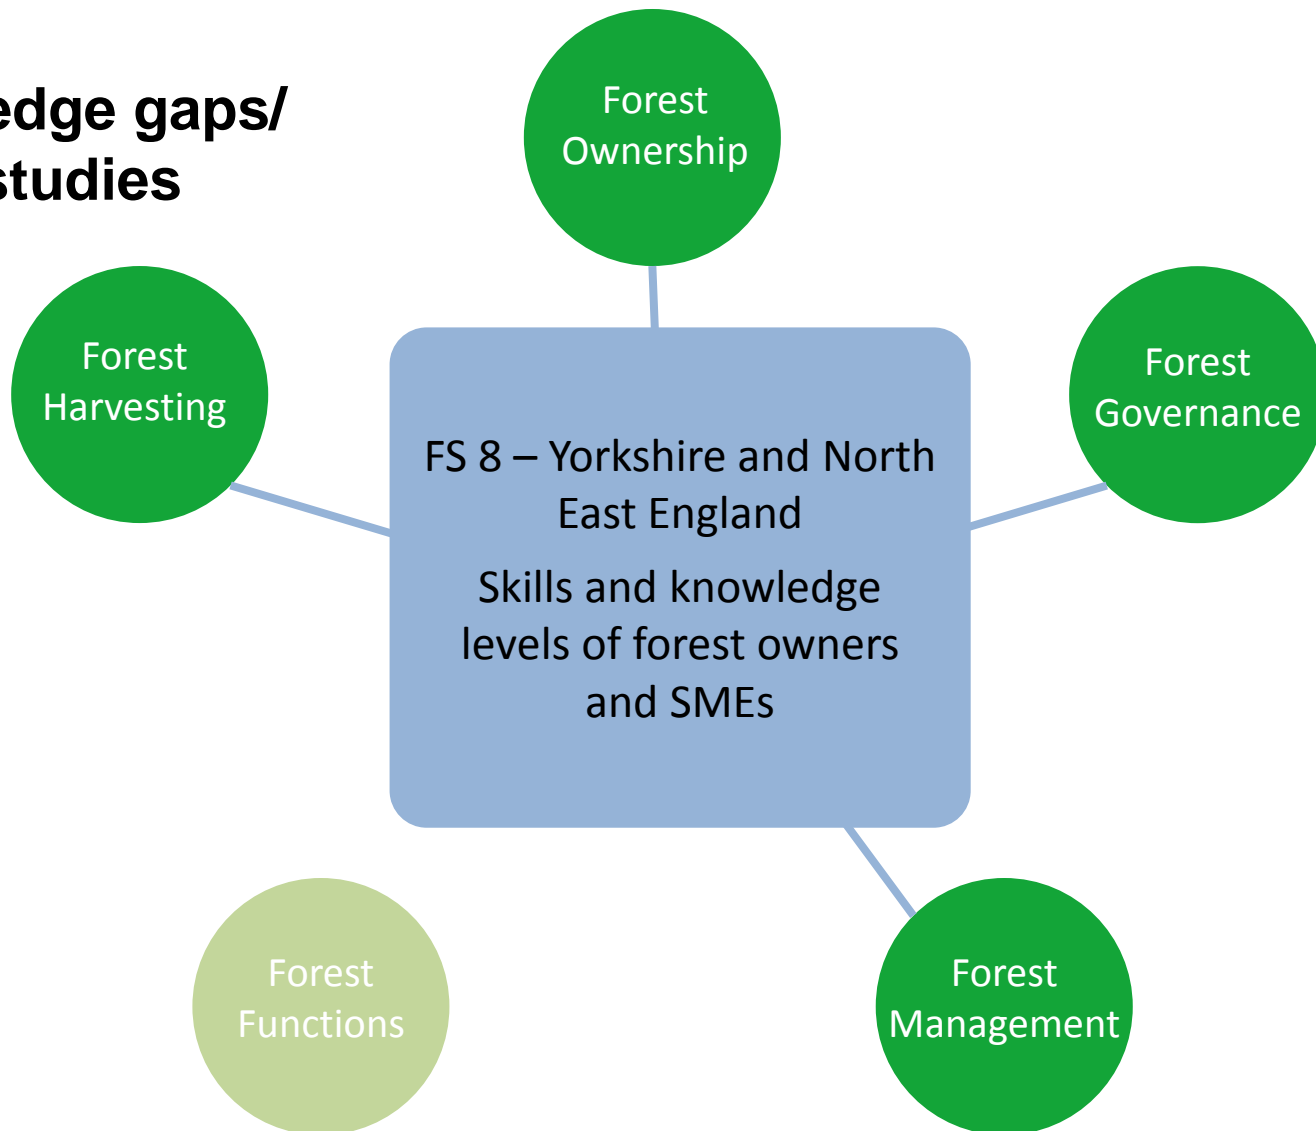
edge gaps/
studies

Forest Ownership

Forest Harvesting

FS 8 – Yorkshire and North East England

Skills and knowledge levels of forest owners and SMEs

Forest Governance

Forest Functions

Forest Management